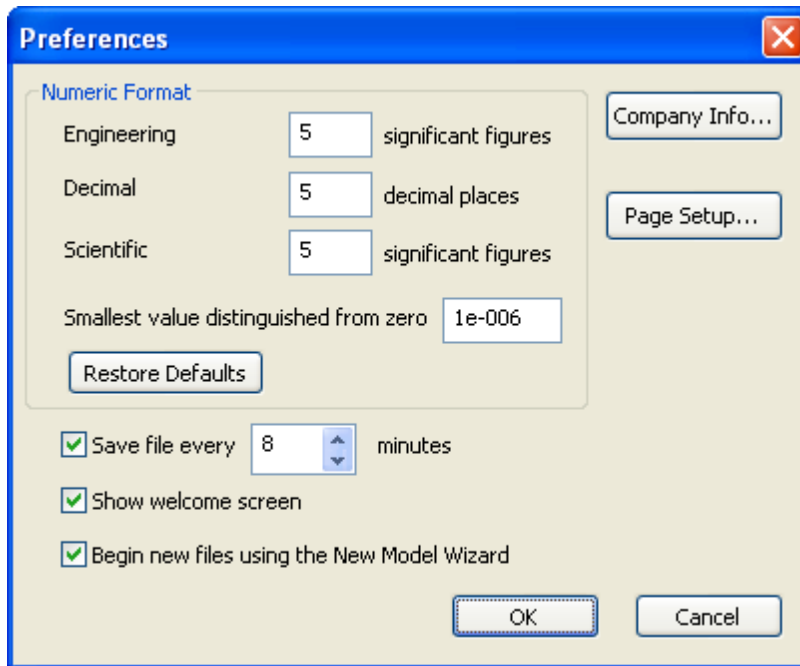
Preferences

Numeric Format

Engineering 5 significant figures

Decimal 5 decimal places

Scientific 5 significant figures

Smallest value distinguished from zero 1e-006

Restore Defaults

Company Info...

Page Setup...

Save file every 8 minutes

Show welcome screen

Begin new files using the New Model Wizard

OK

Cancel